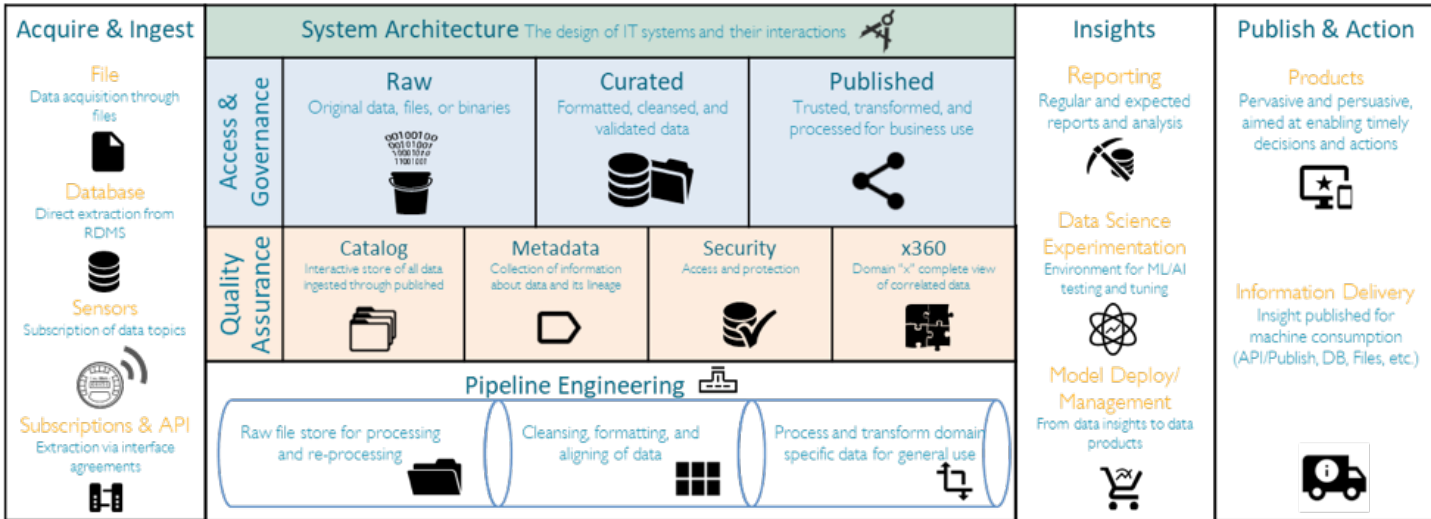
Acquire & Ingest

File
Data acquisition through files

Database
Direct extraction from RDMS

Sensors
Subscription of data topics

Subscriptions & API
Extraction via interface agreements

System Architecture The design of IT systems and their interactions

Access & Governance

Raw
Original data, files, or binaries

00100100
00101001
00010010
1100100

Curated
Formatted, cleansed, and validated data

Published
Trusted, transformed, and processed for business use

Quality Assurance

Catalog
Interactive store of all data ingested through published

Metadata
Collection of information about data and its lineage

Security
Access and protection

x360
Domain "x" complete view of correlated data

Pipeline Engineering

Raw file store for processing and re-processing

Cleansing, formatting, and aligning of data

Process and transform domain specific data for general use

Insights

Reporting
Regular and expected reports and analysis

Data Science Experimentation
Environment for ML/AI testing and tuning

Model Deploy/ Management
From data insights to data products

Publish & Action

Products
Pervasive and persuasive, aimed at enabling timely decisions and actions

Information Delivery
Insight published for machine consumption (API/Publish, DB, Files, etc.)